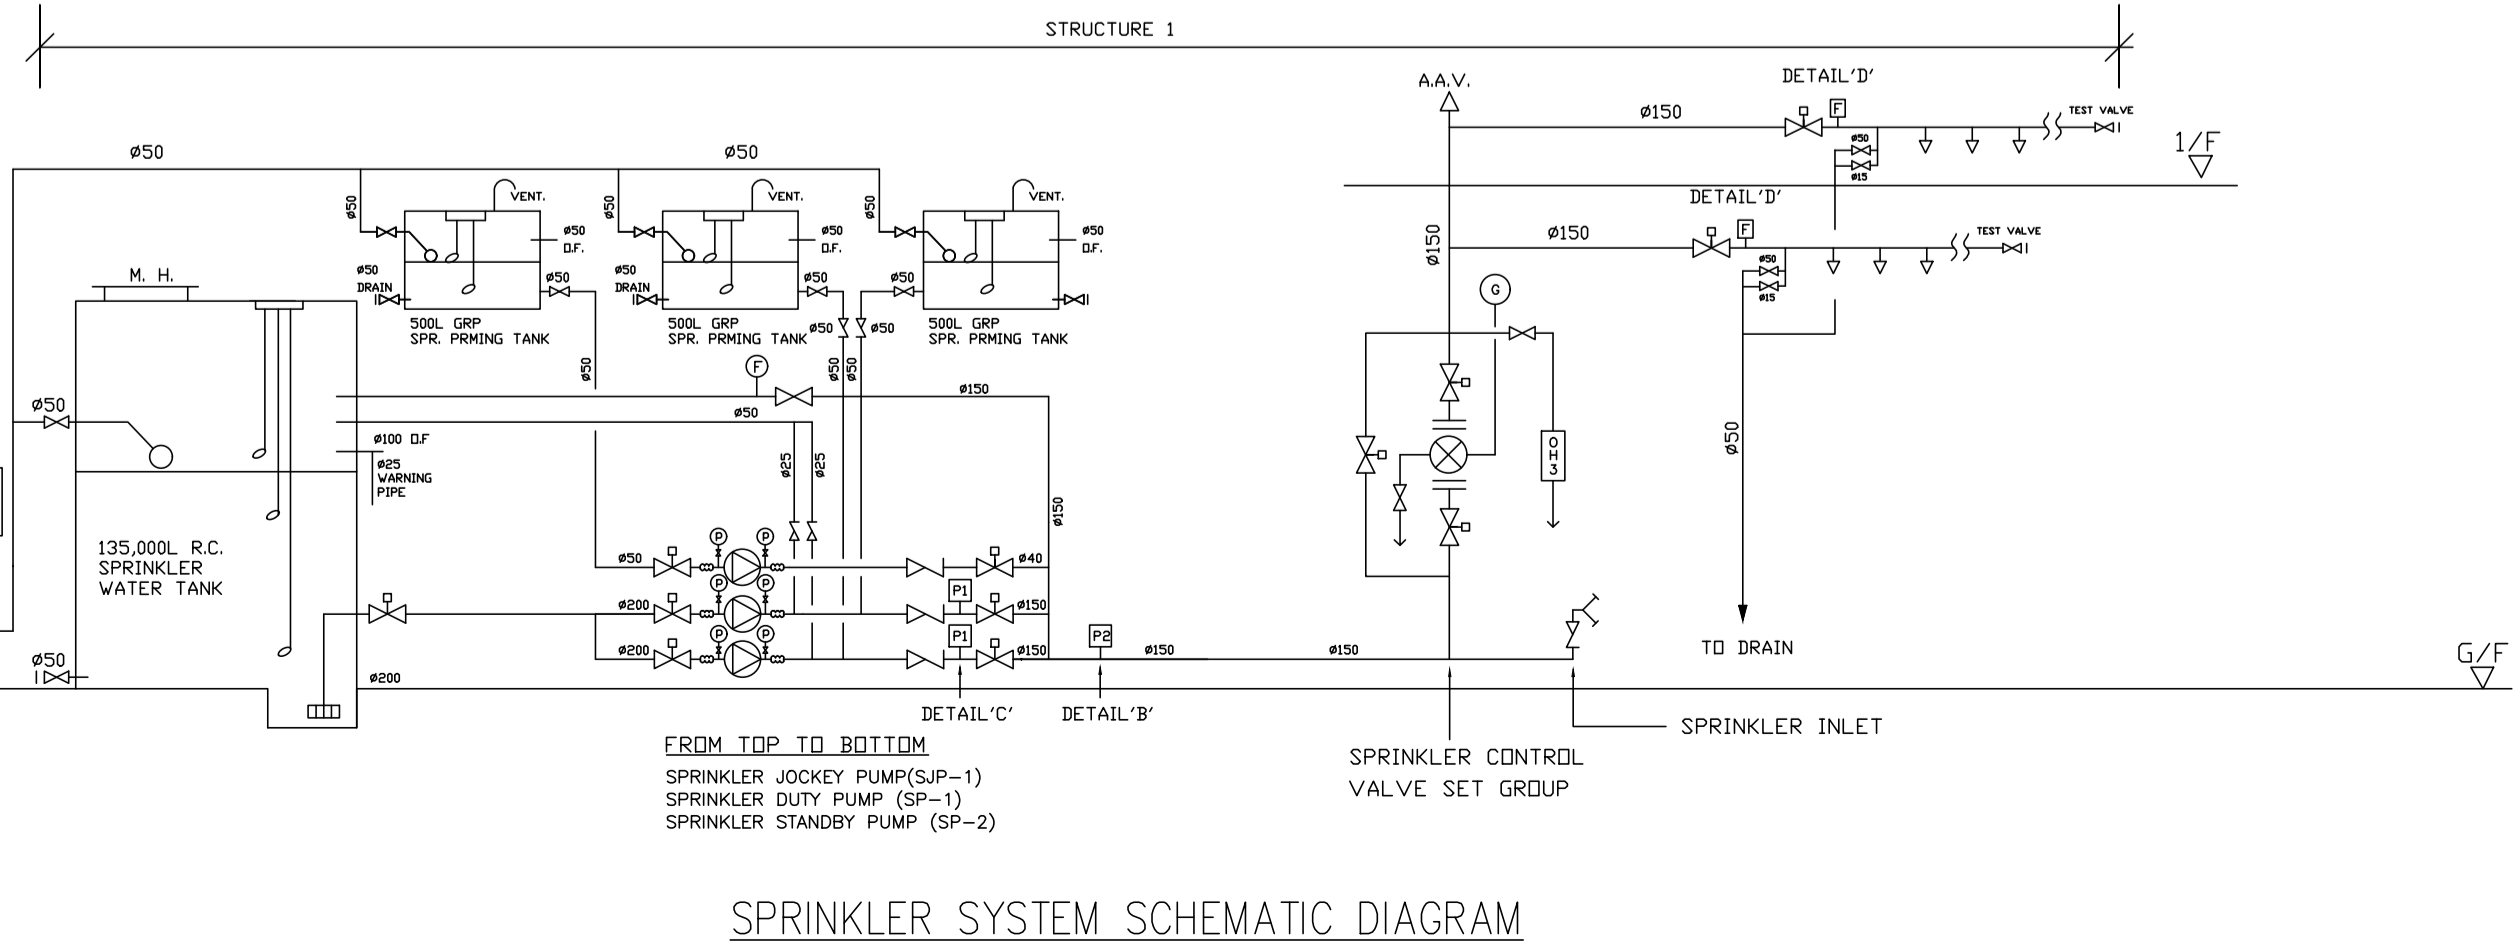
STRUCTURE 1

A.A.V.

DETAIL'D'

ø150

F

TEST VALVE

ø50

ø15

1/F

DETAIL'D'

ø150

F

TEST VALVE

ø50

ø15

ø150

G

OH3

ø50

TO DRAIN

ø50

ø50

ø50 VENT.

ø50 O.F.

ø50 DRAIN

ø50

500L GRP SPR. PRMING TANK

ø50 VENT.

ø50 O.F.

ø50 DRAIN

ø50

500L GRP SPR. PRMING TANK

ø50 VENT.

ø50 O.F.

ø50

500L GRP SPR. PRMING TANK

ø50 ø50

ø50

ø50 ø50

M. H.

ø50

F

ø150

ø50

ø100 O.F

ø25 WARNING PIPE

ø25 ø25

ø150

135,000L R.C. SPRINKLER WATER TANK

ø50

P P

ø40

ø200

P P

P1

ø150

ø200

P P

P1

ø150

P2

ø150

ø150

ø50

ø200

G/F

DETAIL'C'

DETAIL'B'

SPRINKLER INLET

SPRINKLER CONTROL VALVE SET GROUP

FROM TOP TO BOTTOM

SPRINKLER JOCKEY PUMP(SJP-1)
SPRINKLER DUTY PUMP (SP-1)
SPRINKLER STANDBY PUMP (SP-2)

SPRINKLER SYSTEM SCHEMATIC DIAGRAM